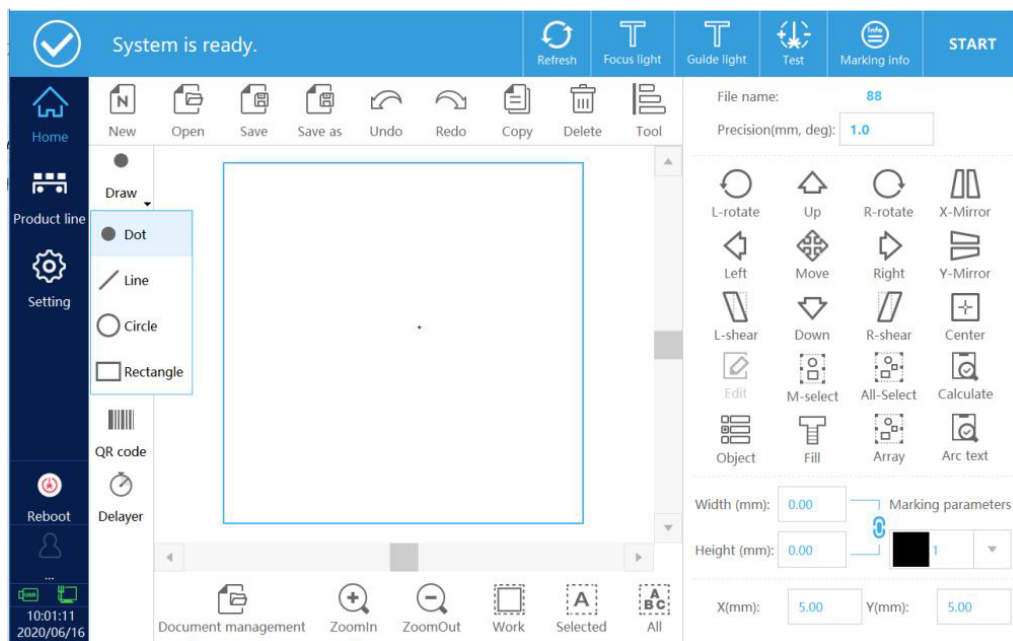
System is ready.

Refresh
Focus light
Guide light
Test
Marking info
START

Home
Product line
Setting
Reboot
...
10:01:11
2020/06/16

New
Open
Save
Save as
Undo
Redo
Copy
Delete
Tool

Draw
Dot
Line
Circle
Rectangle
QR code
Delayer

Document management
ZoomIn
ZoomOut
Work
Selected
All

File name: 88
Precision(mm, deg): 1.0

L-rotate
Up
R-rotate
X-Mirror
Left
Move
Right
Y-Mirror
L-shear
Down
R-shear
Center
Edit
M-select
All-Select
Calculate
Object
Fill
Array
Arc text

Width (mm): 0.00
Marking parameters
Height (mm): 0.00
1
X(mm): 5.00
Y(mm): 5.00